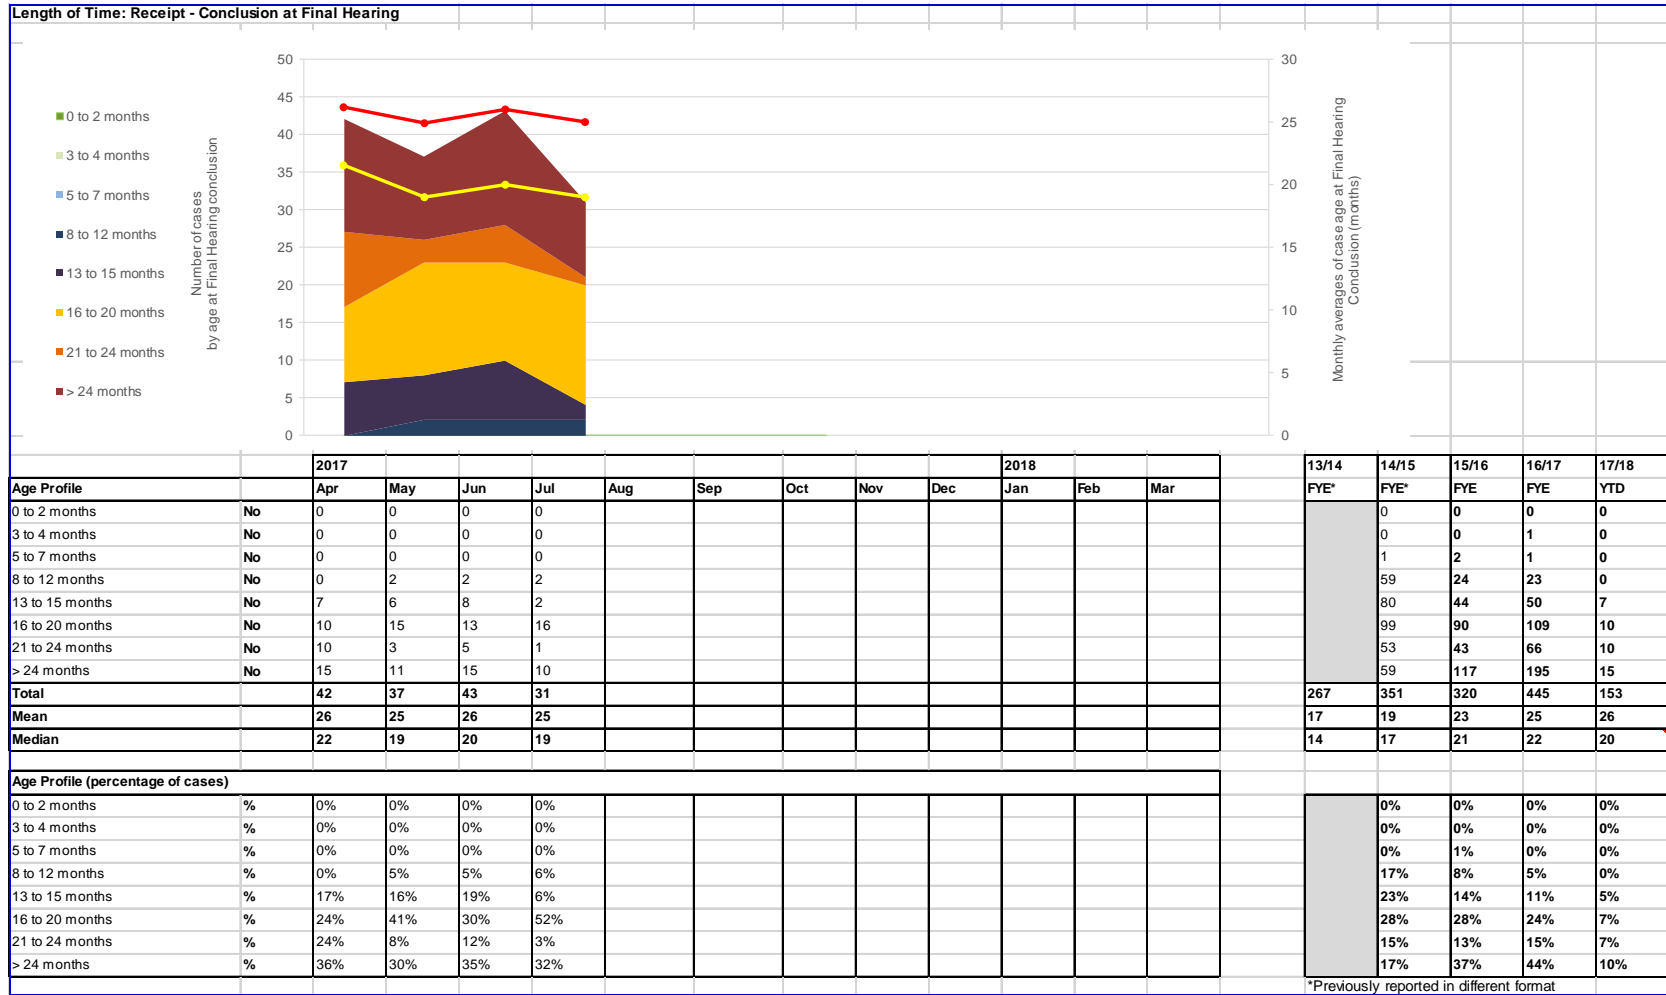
Length of Time: Receipt - Conclusion at Final Hearing

0 to 2 months
3 to 4 months
5 to 7 months
8 to 12 months
13 to 15 months
16 to 20 months
21 to 24 months
> 24 months

Number of cases by age at Final Hearing conclusion

50
45
40
35
30
25
20
15
10
5
0

30
25
20
15
10
5
0

Monthly averages of case age at Final Hearing Conclusion (months)

| | | 2017 | | | | | | | | | 2018 | | |
|---|---|---|---|---|---|---|---|---|---|---|---|---|---|
| Age Profile | | Apr | May | Jun | Jul | Aug | Sep | Oct | Nov | Dec | Jan | Feb | Mar |
| 0 to 2 months | No | 0 | 0 | 0 | 0 | | | | | | | | |
| 3 to 4 months | No | 0 | 0 | 0 | 0 | | | | | | | | |
| 5 to 7 months | No | 0 | 0 | 0 | 0 | | | | | | | | |
| 8 to 12 months | No | 0 | 2 | 2 | 2 | | | | | | | | |
| 13 to 15 months | No | 7 | 6 | 8 | 2 | | | | | | | | |
| 16 to 20 months | No | 10 | 15 | 13 | 16 | | | | | | | | |
| 21 to 24 months | No | 10 | 3 | 5 | 1 | | | | | | | | |
| > 24 months | No | 15 | 11 | 15 | 10 | | | | | | | | |
| Total | | 42 | 37 | 43 | 31 | | | | | | | | |
| Mean | | 26 | 25 | 26 | 25 | | | | | | | | |
| Median | | 22 | 19 | 20 | 19 | | | | | | | | |

| 13/14 | 14/15 | 15/16 | 16/17 | 17/18 |
|---|---|---|---|---|
| FYE* | FYE* | FYE | FYE | YTD |
| | 0 | 0 | 0 | 0 |
| | 0 | 0 | 1 | 0 |
| | 1 | 2 | 1 | 0 |
| | 59 | 24 | 23 | 0 |
| | 80 | 44 | 50 | 7 |
| | 99 | 90 | 109 | 10 |
| | 53 | 43 | 66 | 10 |
| | 59 | 117 | 195 | 15 |
| 267 | 351 | 320 | 445 | 153 |
| 17 | 19 | 23 | 25 | 26 |
| 14 | 17 | 21 | 22 | 20 |

| Age Profile (percentage of cases) | | | | | | | | | | | | | |
|---|---|---|---|---|---|---|---|---|---|---|---|---|---|
| 0 to 2 months | % | 0% | 0% | 0% | 0% | | | | | | | | |
| 3 to 4 months | % | 0% | 0% | 0% | 0% | | | | | | | | |
| 5 to 7 months | % | 0% | 0% | 0% | 0% | | | | | | | | |
| 8 to 12 months | % | 0% | 5% | 5% | 6% | | | | | | | | |
| 13 to 15 months | % | 17% | 16% | 19% | 6% | | | | | | | | |
| 16 to 20 months | % | 24% | 41% | 30% | 52% | | | | | | | | |
| 21 to 24 months | % | 24% | 8% | 12% | 3% | | | | | | | | |
| > 24 months | % | 36% | 30% | 35% | 32% | | | | | | | | |

| 13/14 | 14/15 | 15/16 | 16/17 | 17/18 |
|---|---|---|---|---|
| | 0% | 0% | 0% | 0% |
| | 0% | 0% | 0% | 0% |
| | 0% | 1% | 0% | 0% |
| | 17% | 8% | 5% | 0% |
| | 23% | 14% | 11% | 5% |
| | 28% | 28% | 24% | 7% |
| | 15% | 13% | 15% | 7% |
| | 17% | 37% | 44% | 10% |

*Previously reported in different format